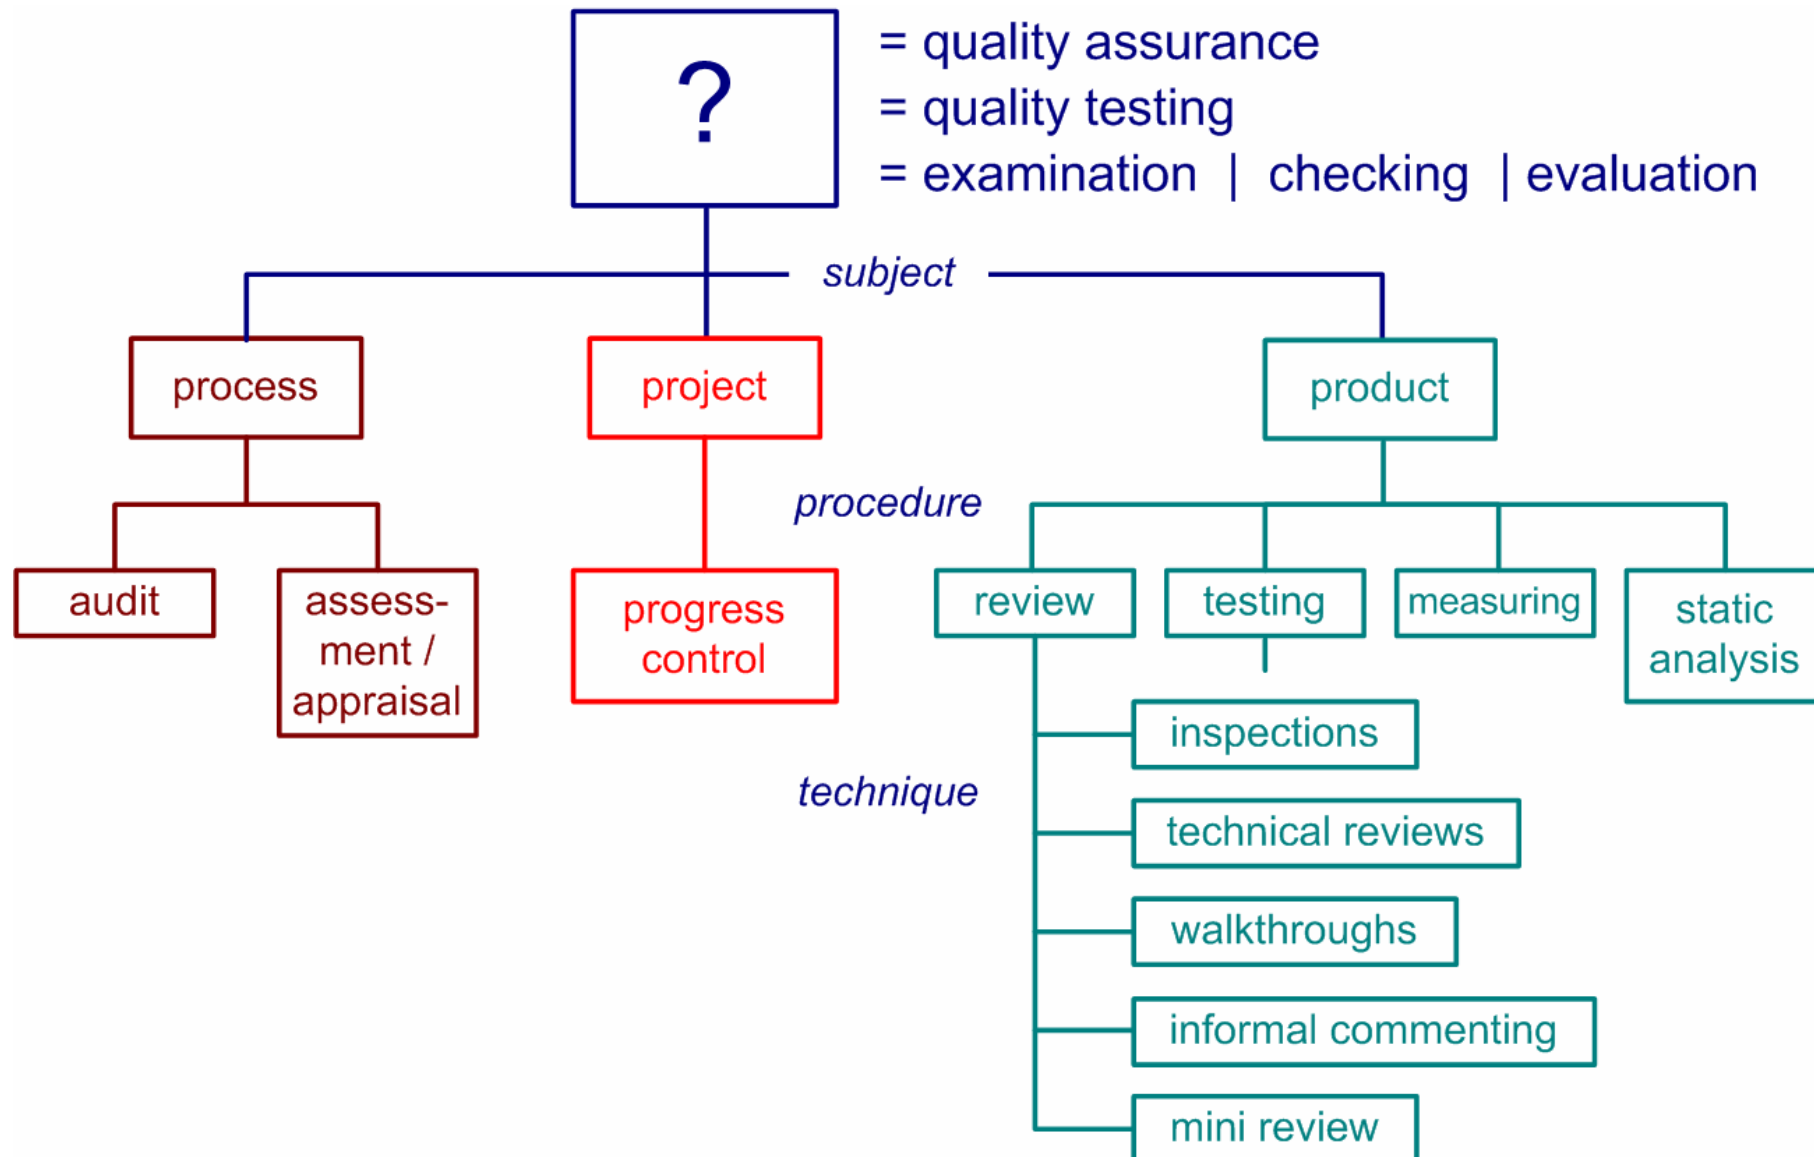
?

= quality assurance
= quality testing
= examination | checking | evaluation

subject

process

project

product

procedure

audit

assessment / appraisal

progress control

review

testing

measuring

static analysis

inspections

technique

technical reviews

walkthroughs

informal commenting

mini review